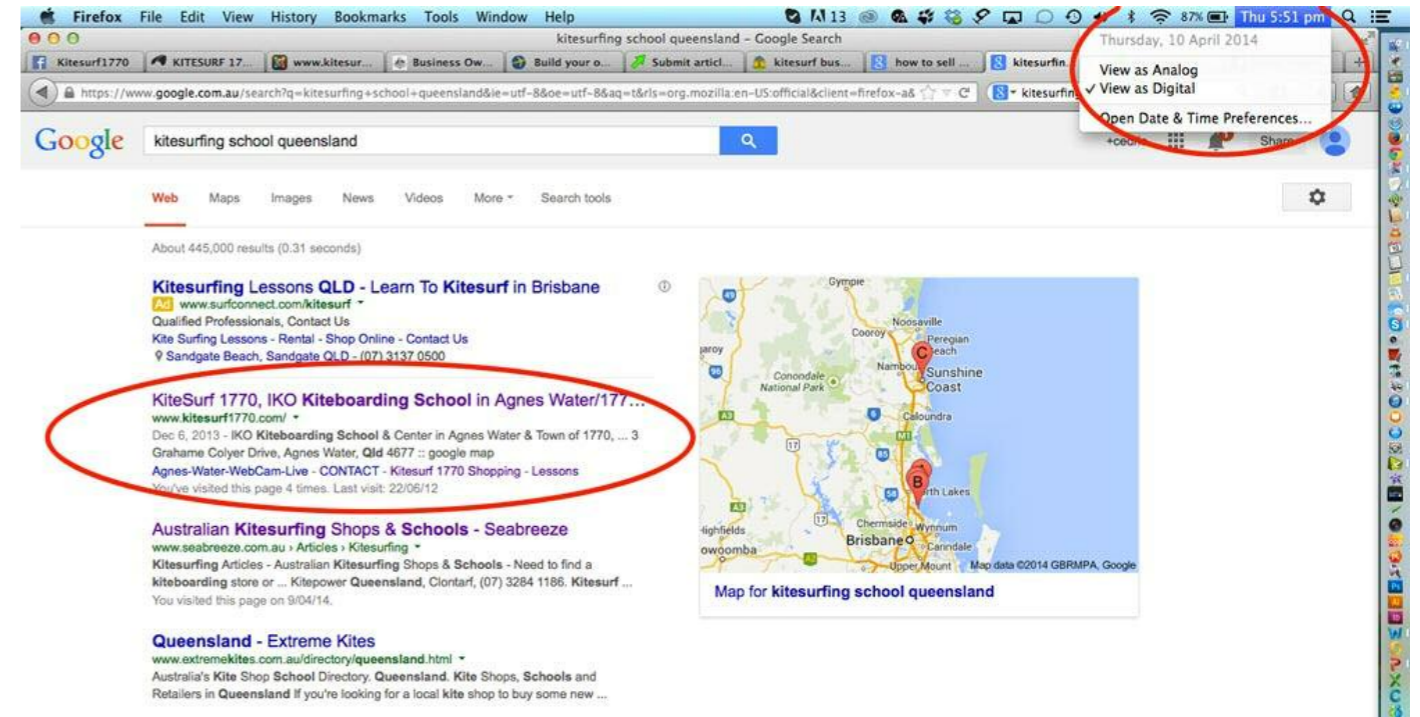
Firefox File Edit View History Bookmarks Tools Window Help

13 87% Thu 5:51 pm

kitesurfing school queensland - Google Search

Thursday, 10 April 2014

View as Analog
✓ View as Digital

Open Date & Time Preferences...

Kitesurf1770 | KITESURF 17... | www.kitesur... | Business Ow... | Build your o... | Submit articl... | kitesurf bus... | how to sell ... | kitesurfin...

https://www.google.com.au/search?q=kitesurfing+school+queensland&ie=utf-8&oe=utf-8&aq=t&rls=org.mozilla:en-US:official&client=firefox-a&

kitesurfing

Google

kitesurfing school queensland

+cedric Share

Web Maps Images News Videos More Search tools

About 445,000 results (0.31 seconds)

**Kitesurfing** Lessons **QLD** - Learn To **Kitesurf** in Brisbane
Ad www.surfconnect.com/**kitesurf**
Qualified Professionals, Contact Us
Kite Surfing Lessons - Rental - Shop Online - Contact Us
Sandgate Beach, Sandgate QLD - (07) 3137 0500

KiteSurf 1770, IKO **Kiteboarding School** in Agnes Water/177...
www.**kitesurf**1770.com/
Dec 6, 2013 - IKO **Kiteboarding School** & Center in Agnes Water & Town of 1770, ... 3 Grahame Colyer Drive, Agnes Water, **Qld** 4677 :: google map
Agnes-Water-WebCam-Live - CONTACT - Kitesurf 1770 Shopping - Lessons
You've visited this page 4 times. Last visit: 22/06/12

Australian **Kitesurfing** Shops & **Schools** - Seabreeze
www.seabreeze.com.au › Articles › Kitesurfing
**Kitesurfing** Articles - Australian **Kitesurfing** Shops & **Schools** - Need to find a **kiteboarding** store or ... Kitepower **Queensland**, Clontarf, (07) 3284 1186. **Kitesurf** ...
You visited this page on 9/04/14.

**Queensland** - Extreme Kites
www.extreme**kites**.com.au/directory/**queensland**.html
Australia's **Kite** Shop **School** Directory. **Queensland**. **Kite** Shops, **Schools** and Retailers in **Queensland** If you're looking for a local **kite** shop to buy some new ...

Gympie
Noosaville
Cooroy
Peregian Beach
Nambour
Sunshine Coast
Conondale National Park
Caloundra
North Lakes
Chermside
Wynnum
Brisbane
Carindale
Highfields
owoomba
Upper Mount
Map data ©2014 GBRMPA, Google

Map for **kitesurfing school queensland**